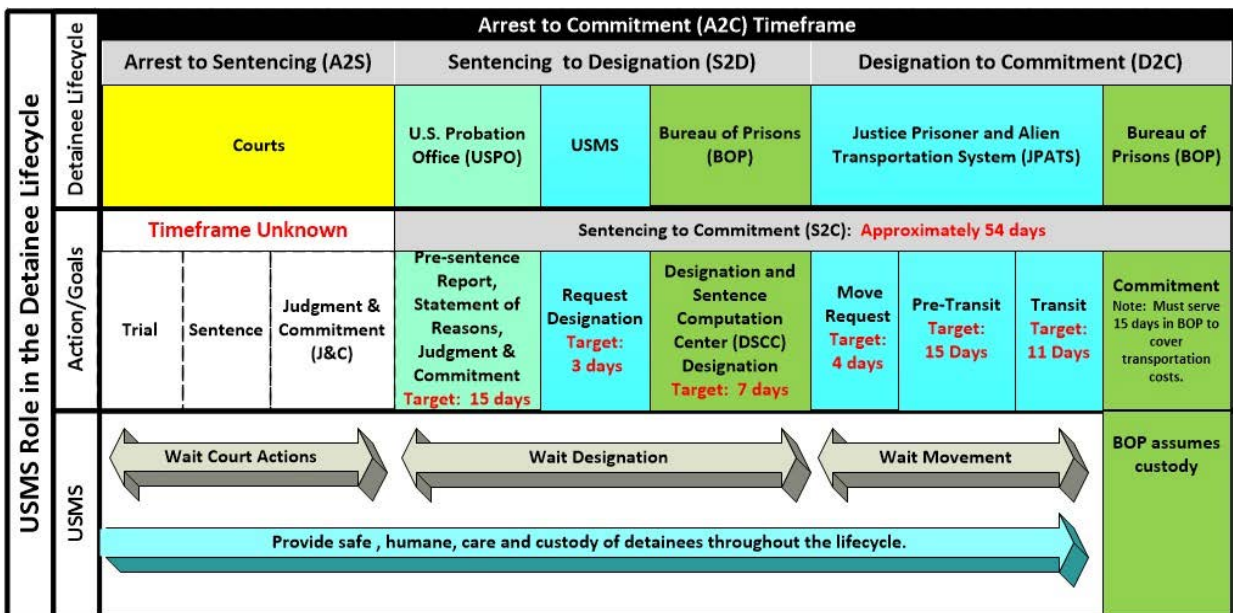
USMS Role in the Detainee Lifecycle

| | Arrest to Commitment (A2C) Timeframe | | | | | | | | | |
|---|---|---|---|---|---|---|---|---|---|---|
| Detainee Lifecycle | Arrest to Sentencing (A2S) | | | Sentencing to Designation (S2D) | | | Designation to Commitment (D2C) | | | |
| | Courts | | | U.S. Probation Office (USPO) | USMS | Bureau of Prisons (BOP) | Justice Prisoner and Alien Transportation System (JPATS) | | | Bureau of Prisons (BOP) |
| Action/Goals | Timeframe Unknown | | | Sentencing to Commitment (S2C): Approximately 54 days | | | | | | |
| | Trial | Sentence | Judgment & Commitment (J&C) | Pre-sentence Report, Statement of Reasons, Judgment & Commitment Target: 15 days | Request Designation Target: 3 days | Designation and Sentence Computation Center (DSCC) Designation Target: 7 days | Move Request Target: 4 days | Pre-Transit Target: 15 Days | Transit Target: 11 Days | Commitment Note: Must serve 15 days in BOP to cover transportation costs. |
| USMS | Wait Court Actions | | | Wait Designation | | | Wait Movement | | | BOP assumes custody |

Provide safe , humane, care and custody of detainees throughout the lifecycle.